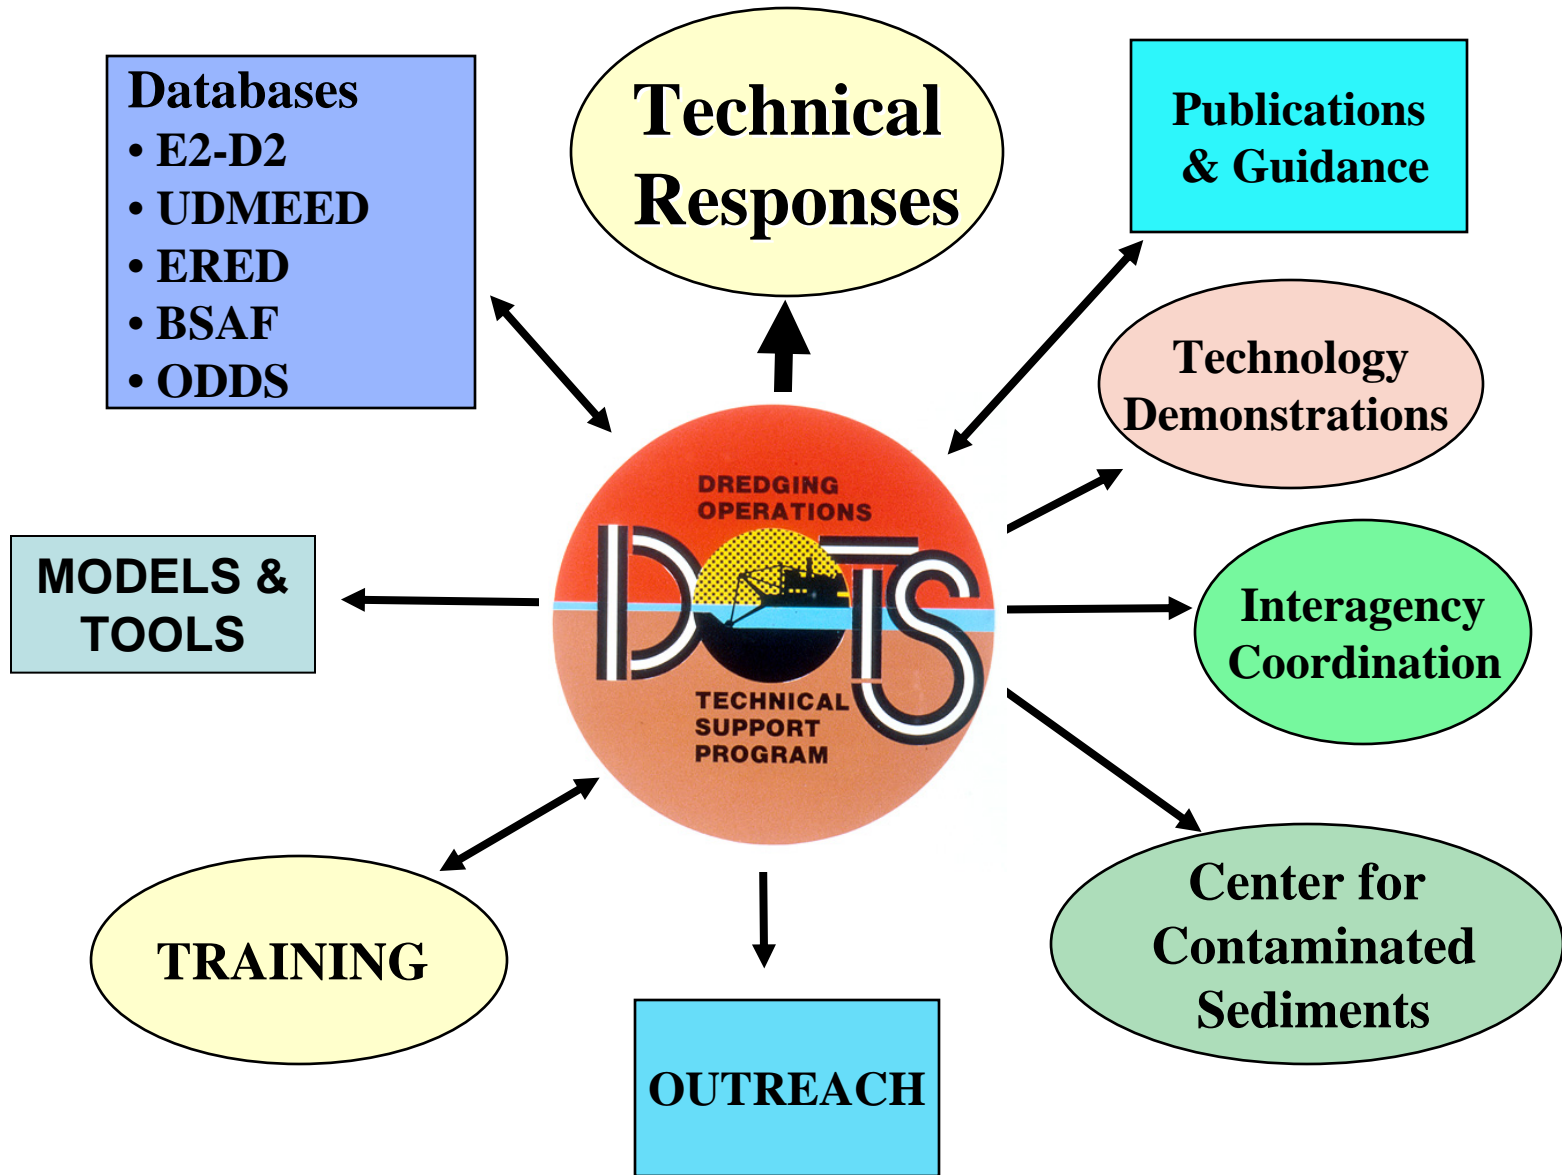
Databases
• E2-D2
• UDMEED
• ERED
• BSAF
• ODDS

Technical Responses

Publications & Guidance

Technology Demonstrations

DREDGING OPERATIONS

DOTS

TECHNICAL SUPPORT PROGRAM

MODELS & TOOLS

Interagency Coordination

Center for Contaminated Sediments

TRAINING

OUTREACH